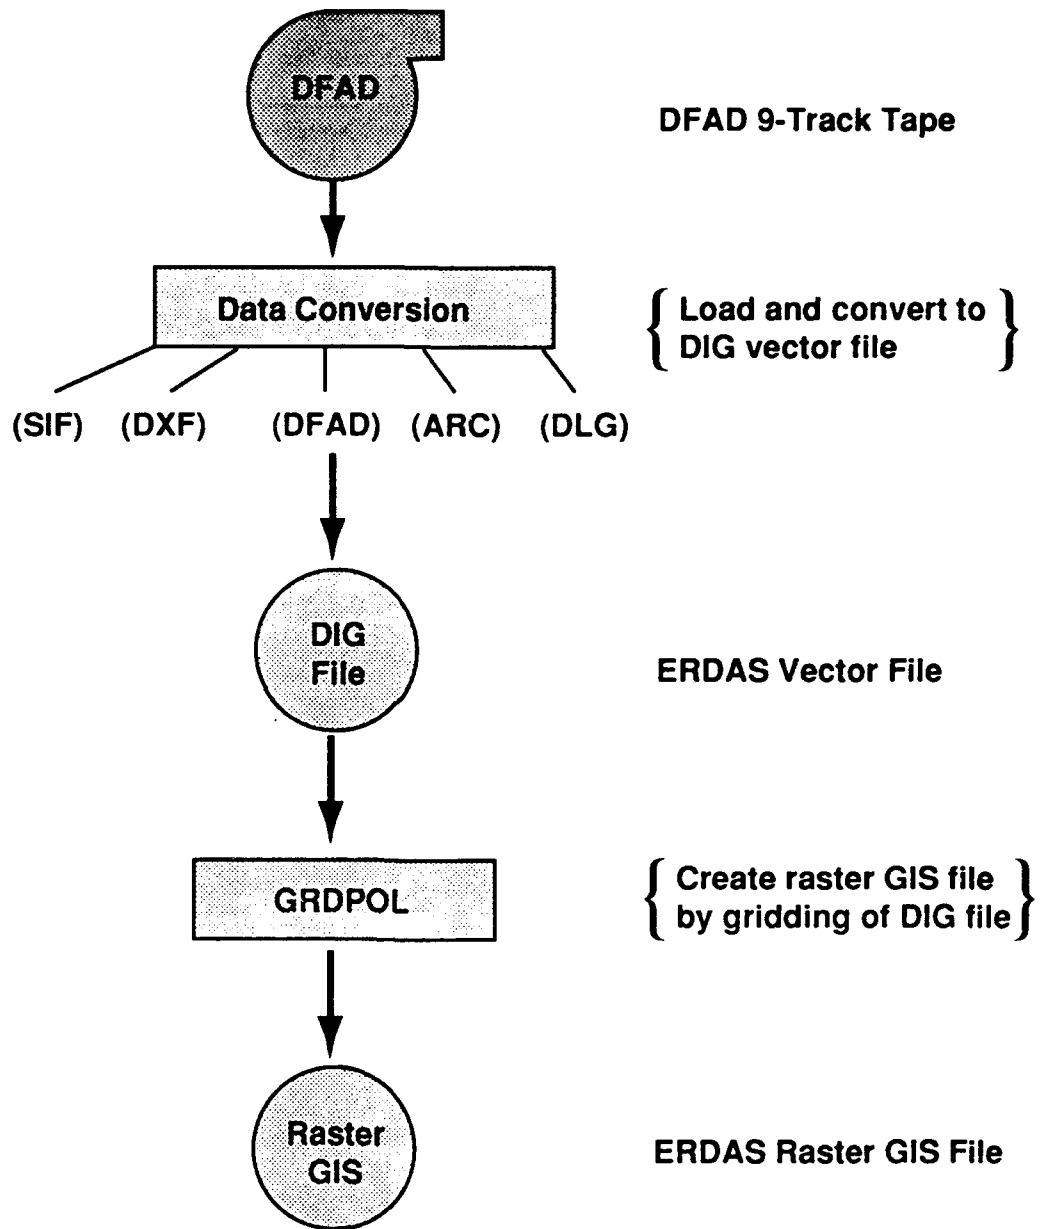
DFAD

DFAD 9-Track Tape

Data Conversion

{ Load and convert to DIG vector file }

(SIF) (DXF) (DFAD) (ARC) (DLG)

DIG File

ERDAS Vector File

GRDPOL

{ Create raster GIS file by gridding of DIG file }

Raster GIS

ERDAS Raster GIS File